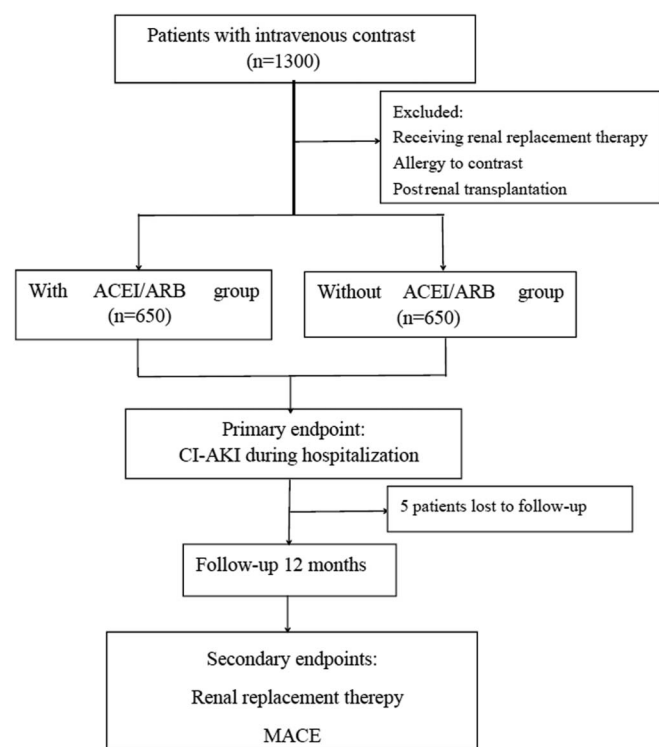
Patients with intravenous contrast
(n=1300)

Excluded:
Receiving renal replacement therapy
Allergy to contrast
Postrenal transplantation

With ACEI/ARB group
(n=650)

Without ACEI/ARB group
(n=650)

Primary endpoint:
CI-AKI during hospitalization

5 patients lost to follow-up

Follow-up 12 months

Secondary endpoints:
Renal replacement therepy
MACE